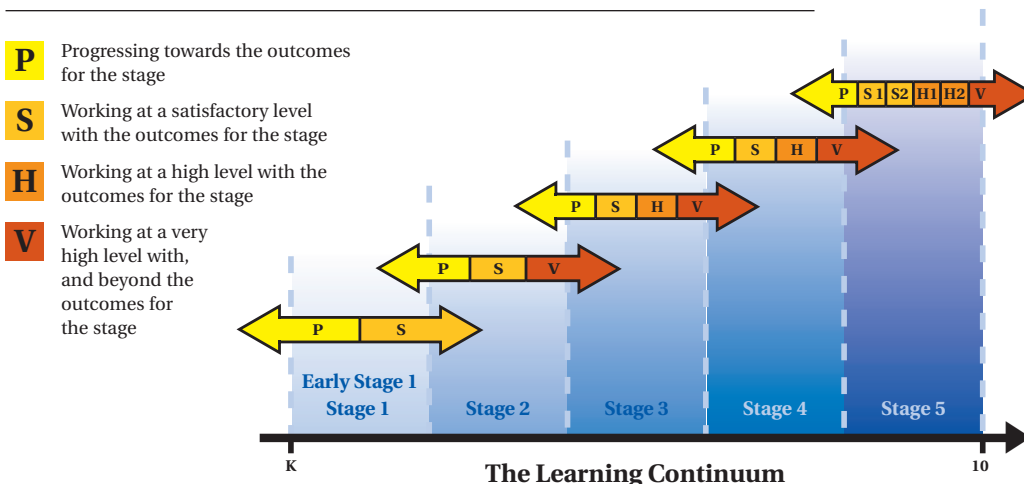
P Progressing towards the outcomes for the stage

S Working at a satisfactory level with the outcomes for the stage

H Working at a high level with the outcomes for the stage

V Working at a very high level with, and beyond the outcomes for the stage

P S1 S2 H1 H2 V

P S H V

P S H V

P S V

P S

Early Stage 1
Stage 1

Stage 2

Stage 3

Stage 4

Stage 5

K

The Learning Continuum

10